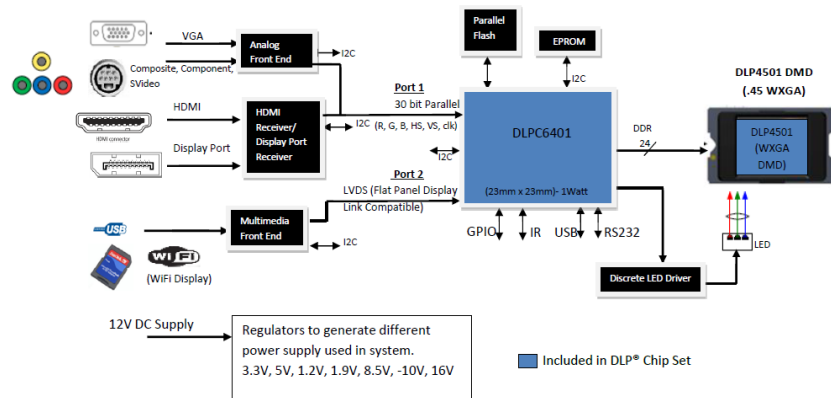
VGA

Analog Front End

I2C

Composite, Component, SVideo

Parallel Flash

EPROM

I2C

DLP4501 DMD (.45 WXGA)

HDMI

HDMI connector

HDMI Receiver/ Display Port Receiver

I2C

Port 1
30 bit Parallel
(R, G, B, HS, VS, clk)

DLPC6401

DDR
24

DLP4501 (WXGA DMD)

Display Port

I2C

Port 2
LVDS (Flat Panel Display Link Compatible)

(23mm x 23mm)- 1Watt

USB

Multimedia Front End

I2C

GPIO

IR

USB

RS232

LED

WiFi

(WiFi Display)

Discrete LED Driver

12V DC Supply

Regulators to generate different power supply used in system.
3.3V, 5V, 1.2V, 1.9V, 8.5V, -10V, 16V

Included in DLP® Chip Set